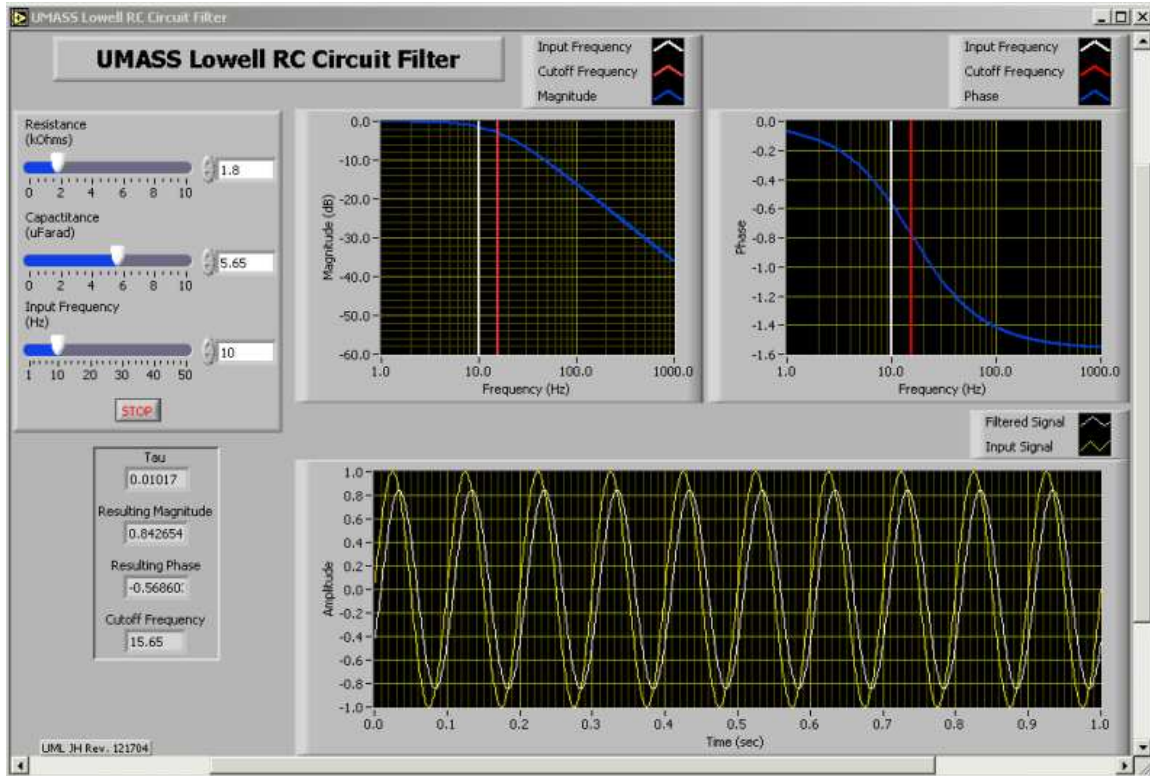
UMASS Lowell RC Circuit Filter

UMASS Lowell RC Circuit Filter

Input Frequency
Cutoff Frequency
Magnitude

Input Frequency
Cutoff Frequency
Phase

Resistance (kOhms)
0 2 4 6 8 10
1.8

Capacitance (uFarad)
0 2 4 6 8 10
5.65

Input Frequency (Hz)
1 10 20 30 40 50
10

STOP

Magnitude (dB)
0.0
-10.0
-20.0
-30.0
-40.0
-50.0
-60.0
1.0 10.0 100.0 1000.0
Frequency (Hz)

Phase
0.0
-0.2
-0.4
-0.6
-0.8
-1.0
-1.2
-1.4
-1.6
1.0 10.0 100.0 1000.0
Frequency (Hz)

Tau
0.01017

Resulting Magnitude
0.842654

Resulting Phase
-0.56860

Cutoff Frequency
15.65

Filtered Signal
Input Signal

Amplitude
1.0
0.8
0.6
0.4
0.2
0.0
-0.2
-0.4
-0.6
-0.8
-1.0
0.0 0.1 0.2 0.3 0.4 0.5 0.6 0.7 0.8 0.9 1.0
Time (sec)

UML JH Rev. 121704